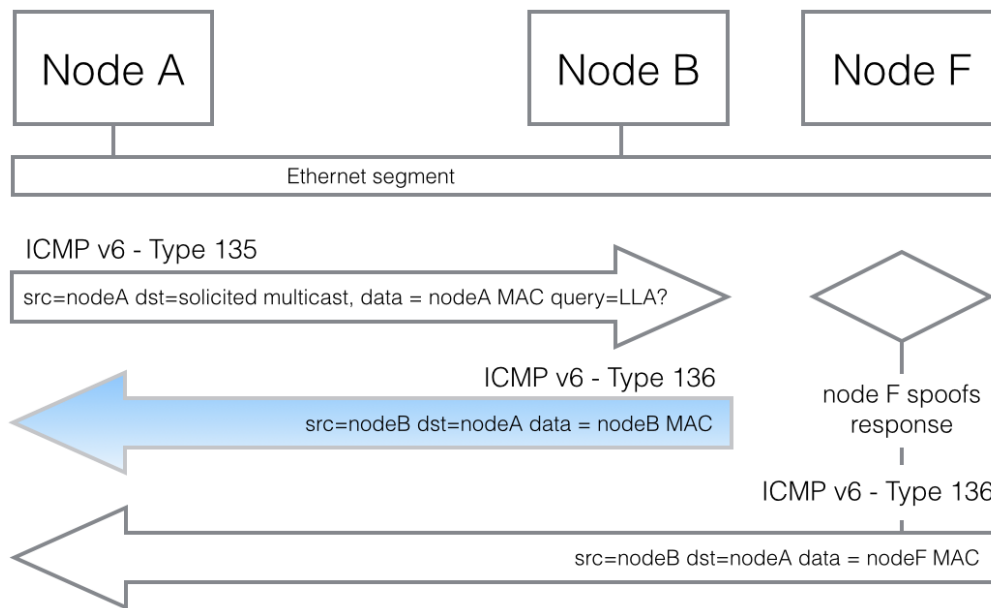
Node A

Node B

Node F

Ethernet segment

ICMP v6 - Type 135

src=nodeA dst=solicited multicast, data = nodeA MAC query=LLA?

ICMP v6 - Type 136

src=nodeB dst=nodeA data = nodeB MAC

node F spoofs response

ICMP v6 - Type 136

src=nodeB dst=nodeA data = nodeF MAC